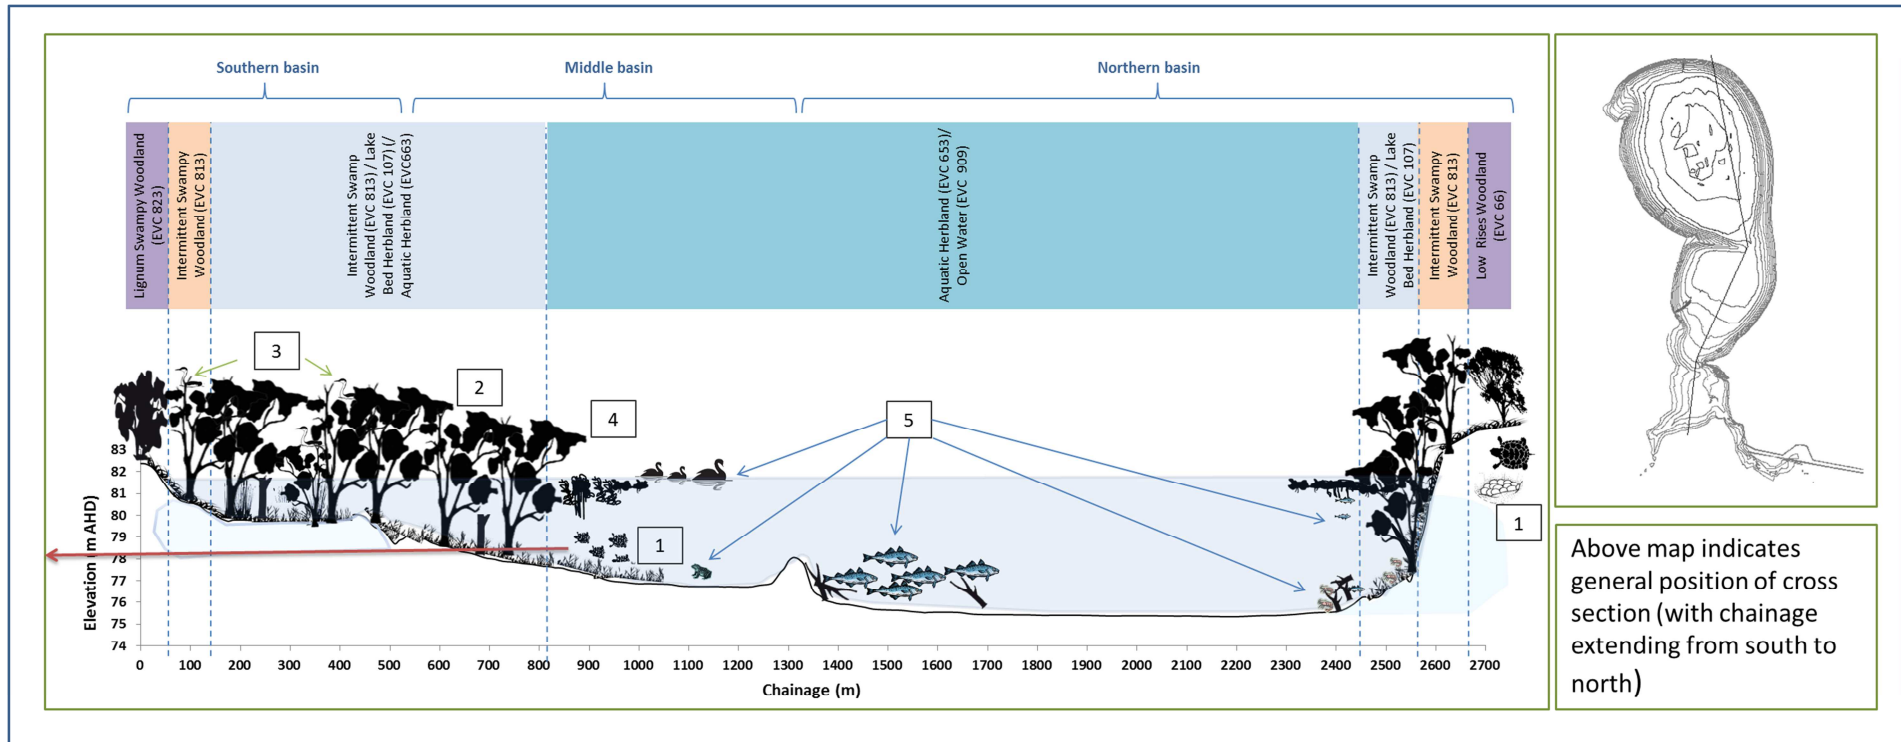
Southern basin

Middle basin

Northern basin

Lignum Swampy Woodland (EVC 823)

Intermittent Swampy Woodland (EVC 813)

Intermittent Swamp Woodland (EVC 813) / Lake Bed Herbland (EVC 107) / Aquatic Herbland (EVC663)

Aquatic Herbland (EVC 653)/ Open Water (EVC 909)

Intermittent Swamp Woodland (EVC 813) / Lake Bed Herbland (EVC 107)

Intermittent Swampy Woodland (EVC 813)

Low Rises Woodland (EVC 66)

3

2

4

5

1

1

Elevation (m AHD)

83
82
81
80
79
78
77
76
75
74

0 100 200 300 400 500 600 700 800 900 1000 1100 1200 1300 1400 1500 1600 1700 1800 1900 2000 2100 2200 2300 2400 2500 2600 2700

Chainage (m)

Above map indicates general position of cross section (with chainage extending from south to north)